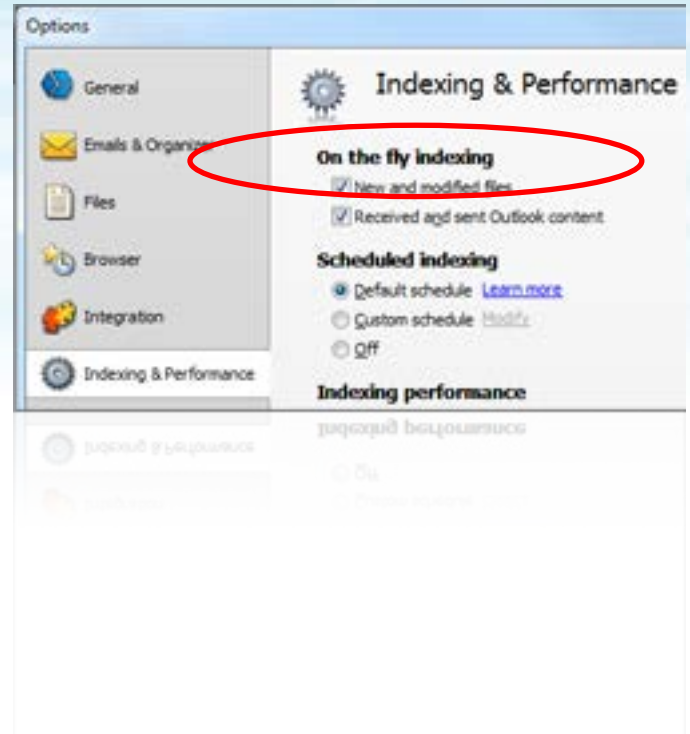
Options

General

Emails & Organiz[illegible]

Files

Browser

Integration

Indexing & Performance

Indexing & Performance

On the fly indexing

New and modified files

Received and sent Outlook content

Scheduled indexing

Default schedule Learn more

Custom schedule Modify

Off

Indexing performance